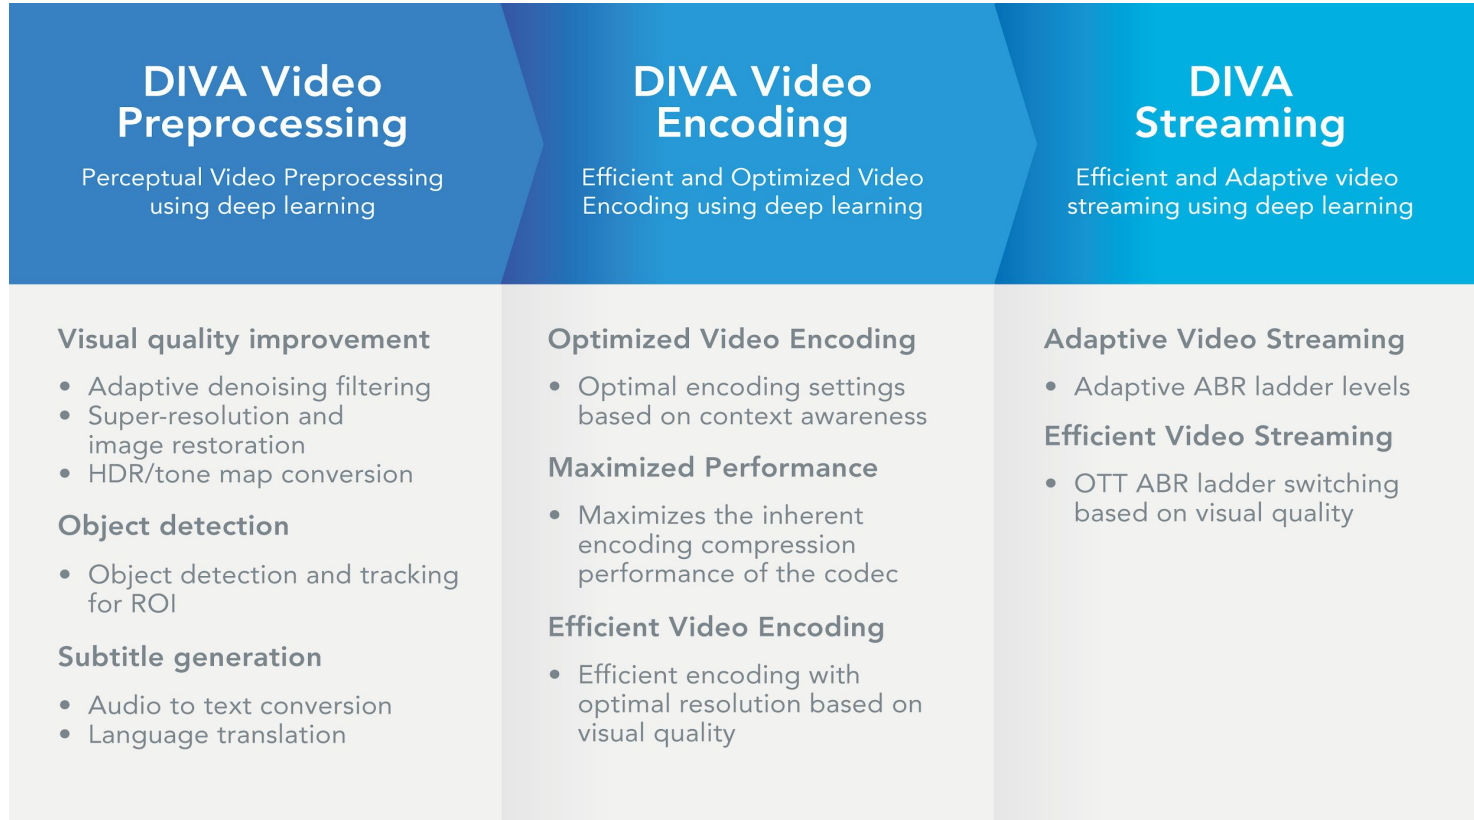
DIVA Video Preprocessing

Perceptual Video Preprocessing using deep learning

Visual quality improvement

- Adaptive denoising filtering
- Super-resolution and image restoration
- HDR/tone map conversion

Object detection

- Object detection and tracking for ROI

Subtitle generation

- Audio to text conversion
- Language translation

DIVA Video Encoding

Efficient and Optimized Video Encoding using deep learning

Optimized Video Encoding

- Optimal encoding settings based on context awareness

Maximized Performance

- Maximizes the inherent encoding compression performance of the codec

Efficient Video Encoding

- Efficient encoding with optimal resolution based on visual quality

DIVA Streaming

Efficient and Adaptive video streaming using deep learning

Adaptive Video Streaming

- Adaptive ABR ladder levels

Efficient Video Streaming

- OTT ABR ladder switching based on visual quality